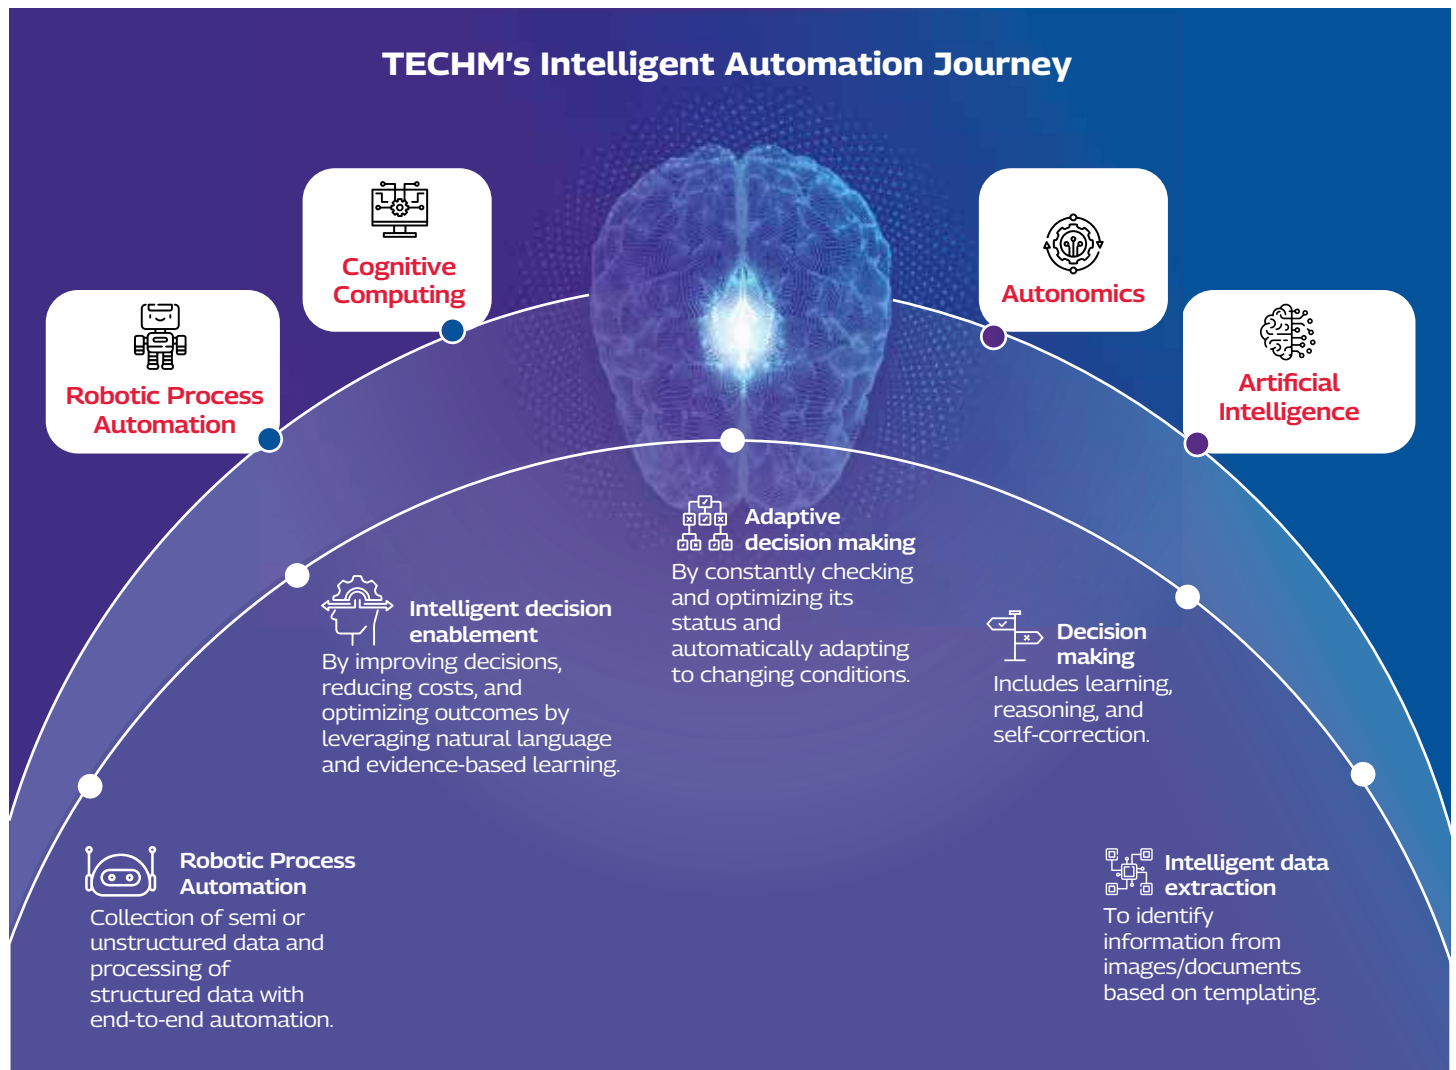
TECHM's Intelligent Automation Journey

Robotic Process Automation

Cognitive Computing

Autonomics

Artificial Intelligence

Adaptive decision making
By constantly checking and optimizing its status and automatically adapting to changing conditions.

Intelligent decision enablement
By improving decisions, reducing costs, and optimizing outcomes by leveraging natural language and evidence-based learning.

Decision making
Includes learning, reasoning, and self-correction.

Robotic Process Automation
Collection of semi or unstructured data and processing of structured data with end-to-end automation.

Intelligent data extraction
To identify information from images/documents based on templating.